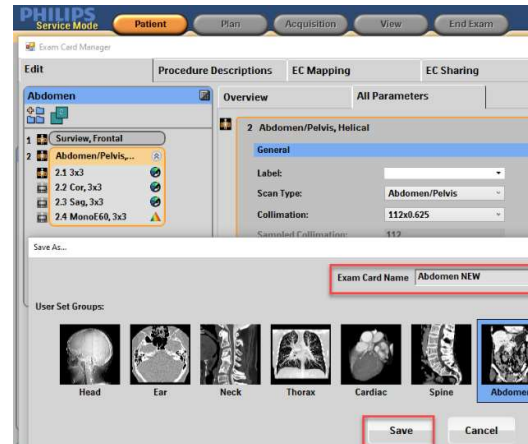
PHILIPS
Service Mode

Patient
Plan
Acquisition
View
End Exam

Exam Card Manager

Edit
Procedure Descriptions
EC Mapping
EC Sharing

Abdomen

1 Surview, Frontal
2 Abdomen/Pelvis,...
2.1 3x3
2.2 Cor, 3x3
2.3 Sag, 3x3
2.4 MonoE60, 3x3

Overview
All Parameters

2 Abdomen/Pelvis, Helical

General

| Label: | |
|---|---|
| Scan Type: | Abdomen/Pelvis |
| Collimation: | 112x0.625 |
| Sampled Collimation: | 112 |

Save As...

Exam Card Name Abdomen NEW

User Set Groups:

Head
Ear
Neck
Thorax
Cardiac
Spine
Abdome

Save
Cancel